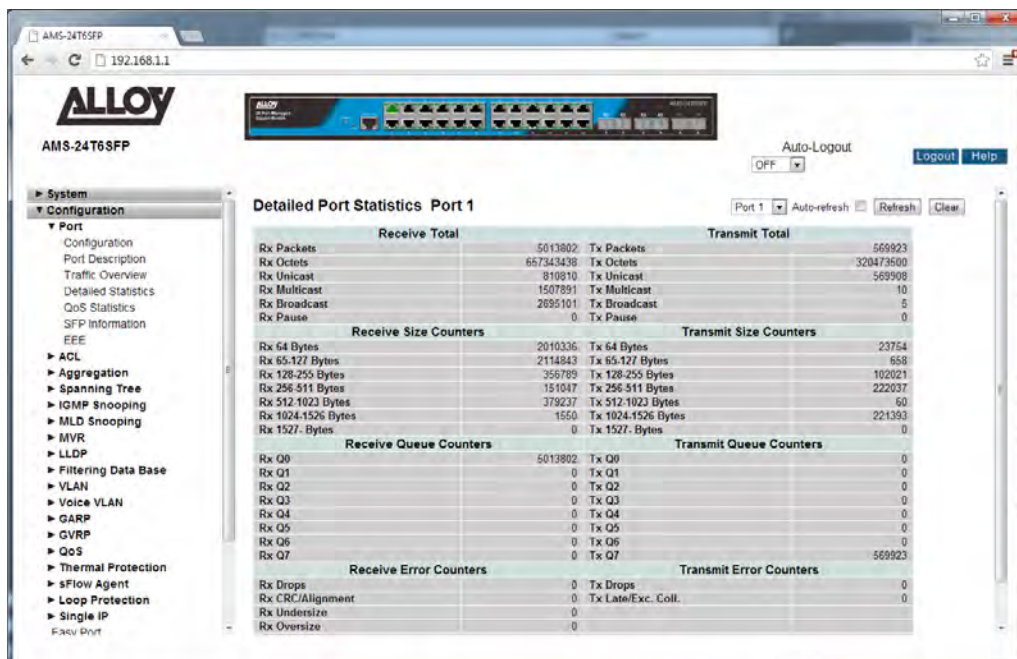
AMS-24T6SFP

192.168.1.1

ALLOY

AMS-24T6SFP

Auto-Logout
OFF

Logout Help

► System
▼ Configuration
▼ Port
Configuration
Port Description
Traffic Overview
Detailed Statistics
QoS Statistics
SFP Information
EEE
► ACL
► Aggregation
► Spanning Tree
► IGMP Snooping
► MLD Snooping
► MVR
► LLDP
► Filtering Data Base
► VLAN
► Voice VLAN
► GARP
► GVRP
► QoS
► Thermal Protection
► sFlow Agent
► Loop Protection
► Single IP
Easy Port

Detailed Port Statistics Port 1

Port 1 Auto-refresh Refresh Clear

| Receive Total | | Transmit Total | |
|---|---|---|---|
| Rx Packets | 5013802 | Tx Packets | 569923 |
| Rx Octets | 657343438 | Tx Octets | 320473500 |
| Rx Unicast | 810810 | Tx Unicast | 569908 |
| Rx Multicast | 1507891 | Tx Multicast | 10 |
| Rx Broadcast | 2695101 | Tx Broadcast | 5 |
| Rx Pause | 0 | Tx Pause | 0 |
| Receive Size Counters | | Transmit Size Counters | |
| Rx 64 Bytes | 2010336 | Tx 64 Bytes | 23754 |
| Rx 65-127 Bytes | 2114843 | Tx 65-127 Bytes | 658 |
| Rx 128-255 Bytes | 356789 | Tx 128-255 Bytes | 102021 |
| Rx 256-511 Bytes | 151047 | Tx 256-511 Bytes | 222037 |
| Rx 512-1023 Bytes | 379237 | Tx 512-1023 Bytes | 60 |
| Rx 1024-1526 Bytes | 1550 | Tx 1024-1526 Bytes | 221393 |
| Rx 1527- Bytes | 0 | Tx 1527- Bytes | 0 |
| Receive Queue Counters | | Transmit Queue Counters | |
| Rx Q0 | 5013802 | Tx Q0 | 0 |
| Rx Q1 | 0 | Tx Q1 | 0 |
| Rx Q2 | 0 | Tx Q2 | 0 |
| Rx Q3 | 0 | Tx Q3 | 0 |
| Rx Q4 | 0 | Tx Q4 | 0 |
| Rx Q5 | 0 | Tx Q5 | 0 |
| Rx Q6 | 0 | Tx Q6 | 0 |
| Rx Q7 | 0 | Tx Q7 | 569923 |
| Receive Error Counters | | Transmit Error Counters | |
| Rx Drops | 0 | Tx Drops | 0 |
| Rx CRC/Alignment | 0 | Tx Late/Exc. Coll. | 0 |
| Rx Undersize | 0 | | |
| Rx Oversize | 0 | | |